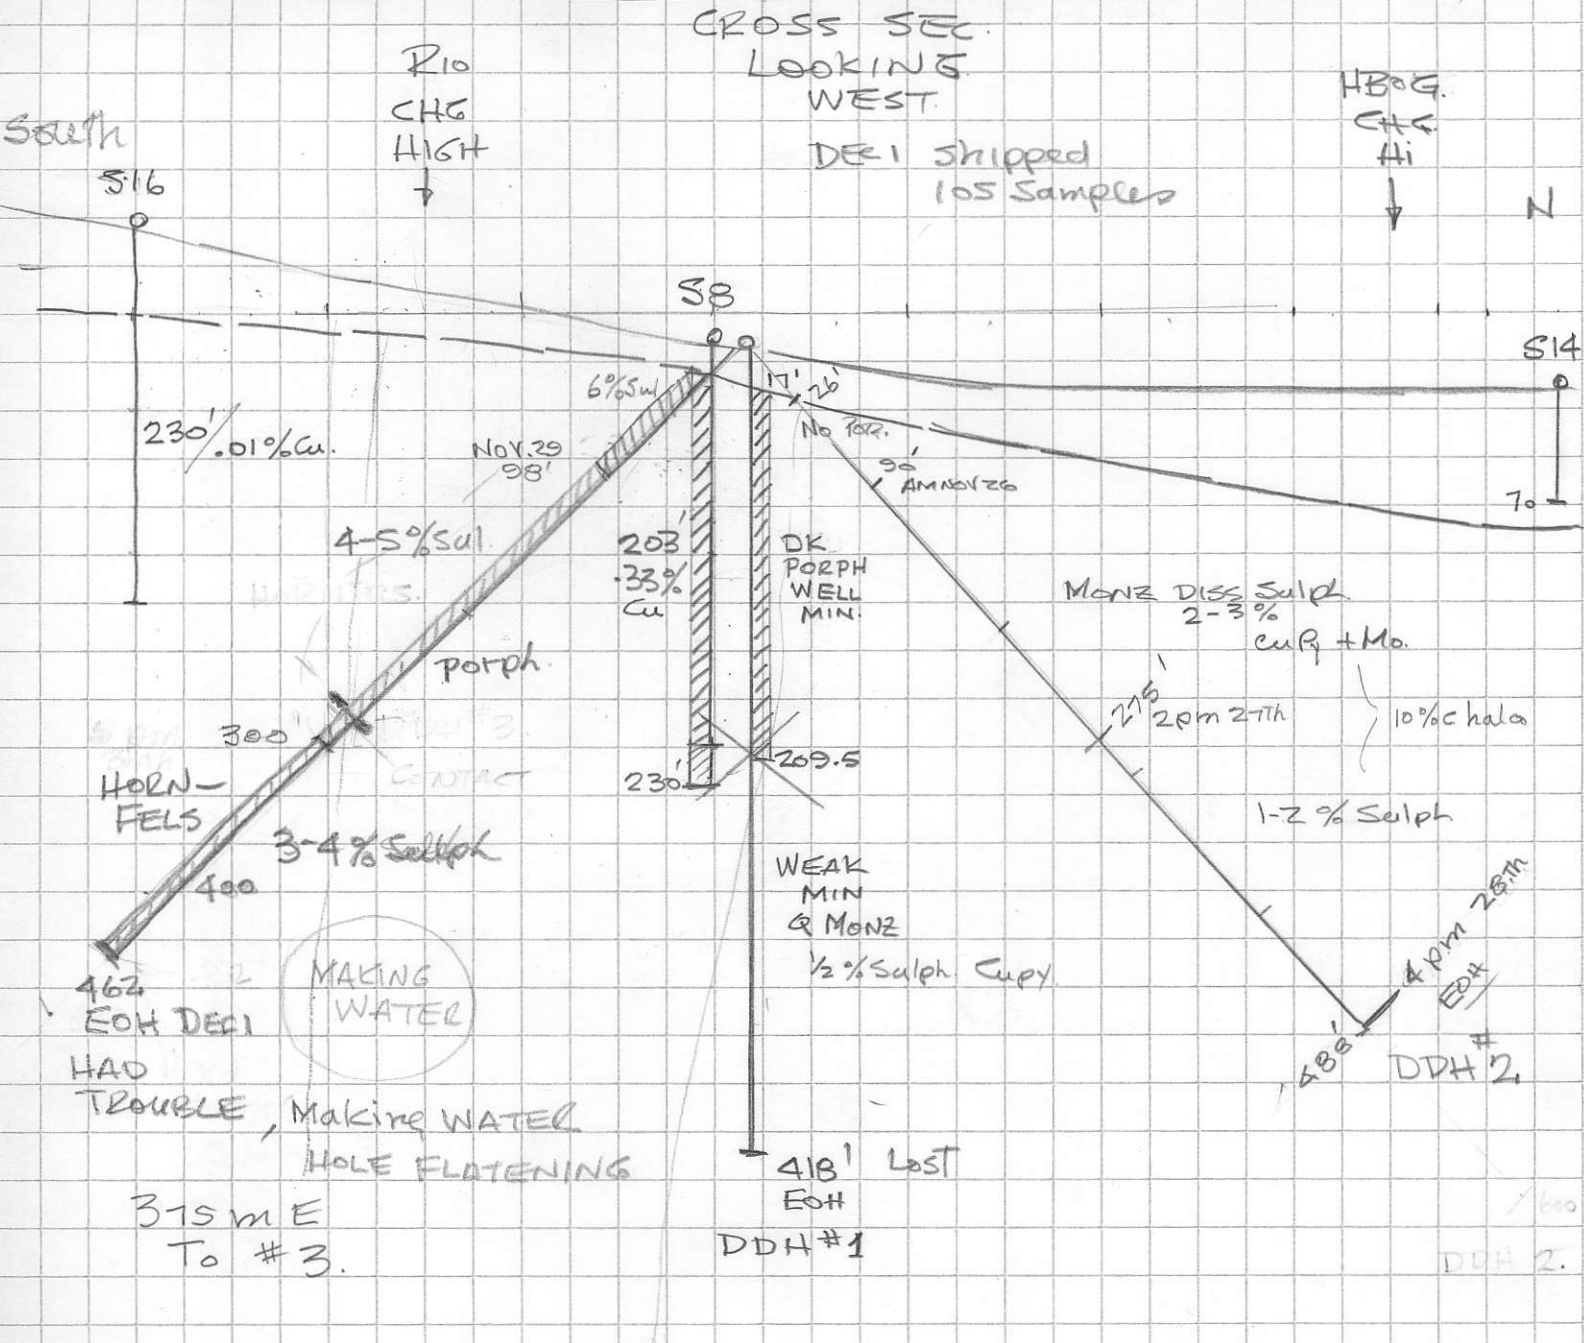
CROSS SEC. LOOKING WEST

R10 CHG HIGH

South

S16

HBOG. CHG Hi

DEC1 shipped 105 Samples

N

S8

S14

6%Sul

17'

26'

No Por.

230'/.01%Cu.

NOV.29 98'

90' AM NOV 26

70

4-5%Sul

203' .33% Cu

DK PORPH WELL MIN.

Monz DISS Sulph 2-3% CuPy +Mo.

HORNFELS

porph.

300

DDH #3

CONTACT

275' 2pm 27th

10%c halo

230'

209.5

HORN-FELS

1-2% Sulph

3-4% Sulph

WEAK MIN Q MONZ

400

½% Sulph. Cupy

462 EOH DEC1

MAKING WATER

4pm 28th EOH

488'

DDH #2.

HAD TROUBLE, Making WATER HOLE FLATENING

418' Lost EOH

315 m E To #3.

DDH#1

600

DDH 2.